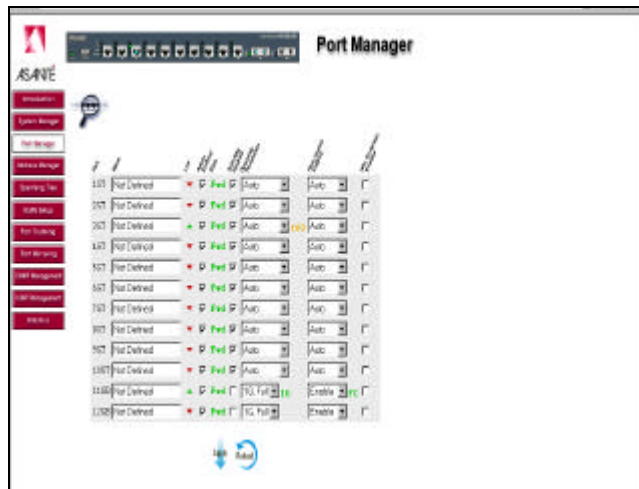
ASANTÉ

Port Manager

Introduction
System Manager
Port Manager
Address Manager
Spanning Tree
VLAN Setup
Port Trunking
Port Mirroring
SNMP Management
IGMP Management
Statistics

| | | | | | | | |
|---|---|---|---|---|---|---|---|
| 1/1T | Not Defined | ▼ | ☑ Fwd ☑ | Auto | | Auto | ☐ |
| 2/1T | Not Defined | ▼ | ☑ Fwd ☑ | Auto | | Auto | ☐ |
| 3/1T | Not Defined | ▲ | ☑ Fwd ☑ | Auto | 100 | Auto | ☐ |
| 4/1T | Not Defined | ▼ | ☑ Fwd ☑ | Auto | | Auto | ☐ |
| 5/1T | Not Defined | ▼ | ☑ Fwd ☑ | Auto | | Auto | ☐ |
| 6/1T | Not Defined | ▼ | ☑ Fwd ☑ | Auto | | Auto | ☐ |
| 7/1T | Not Defined | ▼ | ☑ Fwd ☑ | Auto | | Auto | ☐ |
| 8/1T | Not Defined | ▼ | ☑ Fwd ☑ | Auto | | Auto | ☐ |
| 9/1T | Not Defined | ▼ | ☑ Fwd ☑ | Auto | | Auto | ☐ |
| 10/1T | Not Defined | ▼ | ☑ Fwd ☑ | Auto | | Auto | ☐ |
| 11/1SX | Not Defined | ▲ | ☑ Fwd ☐ | 1G, Full | 1G | Enable | FC ☐ |
| 12/1SX | Not Defined | ▼ | ☑ Fwd ☐ | 1G, Full | | Enable | ☐ |

Apply
Refresh